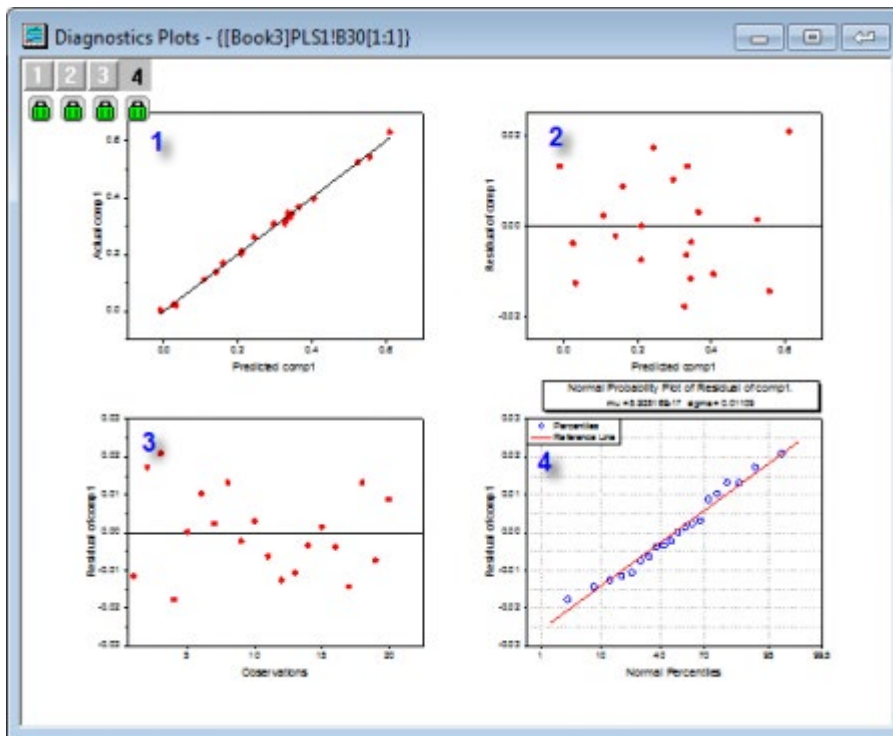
Diagnostics Plots - {[Book3]PLS1!B30[1:1]}

1 2 3 4

1

0.6
0.4
0.2
0.0

Actual comp1

0.0 0.2 0.4 0.6
Predicted comp1

2

0.02
0.00
-0.02

Residual of comp1

0.0 0.2 0.4 0.6
Predicted comp1

3

0.03
0.02
0.01
0.00
-0.01
-0.02
-0.03

Residual of comp1

5 10 15 20
Observations

Normal Probability Plot of Residual of comp1
mu = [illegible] sigma = 0.01109

4

Percentiles
Reference Line

0.03
0.02
0.01
0.00
-0.01
-0.02
-0.03

Residual of comp1

1 10 40 70 95 99.9
Normal Percentiles